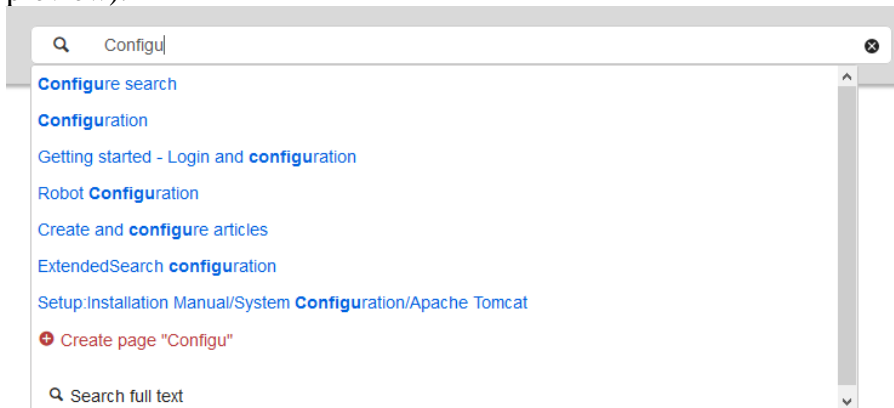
Configu

Configure search

Configuration

Getting started - Login and configuration

Robot Configuration

Create and configure articles

ExtendedSearch configuration

Setup:Installation Manual/System Configuration/Apache Tomcat

Create page "Configu"

Search full text